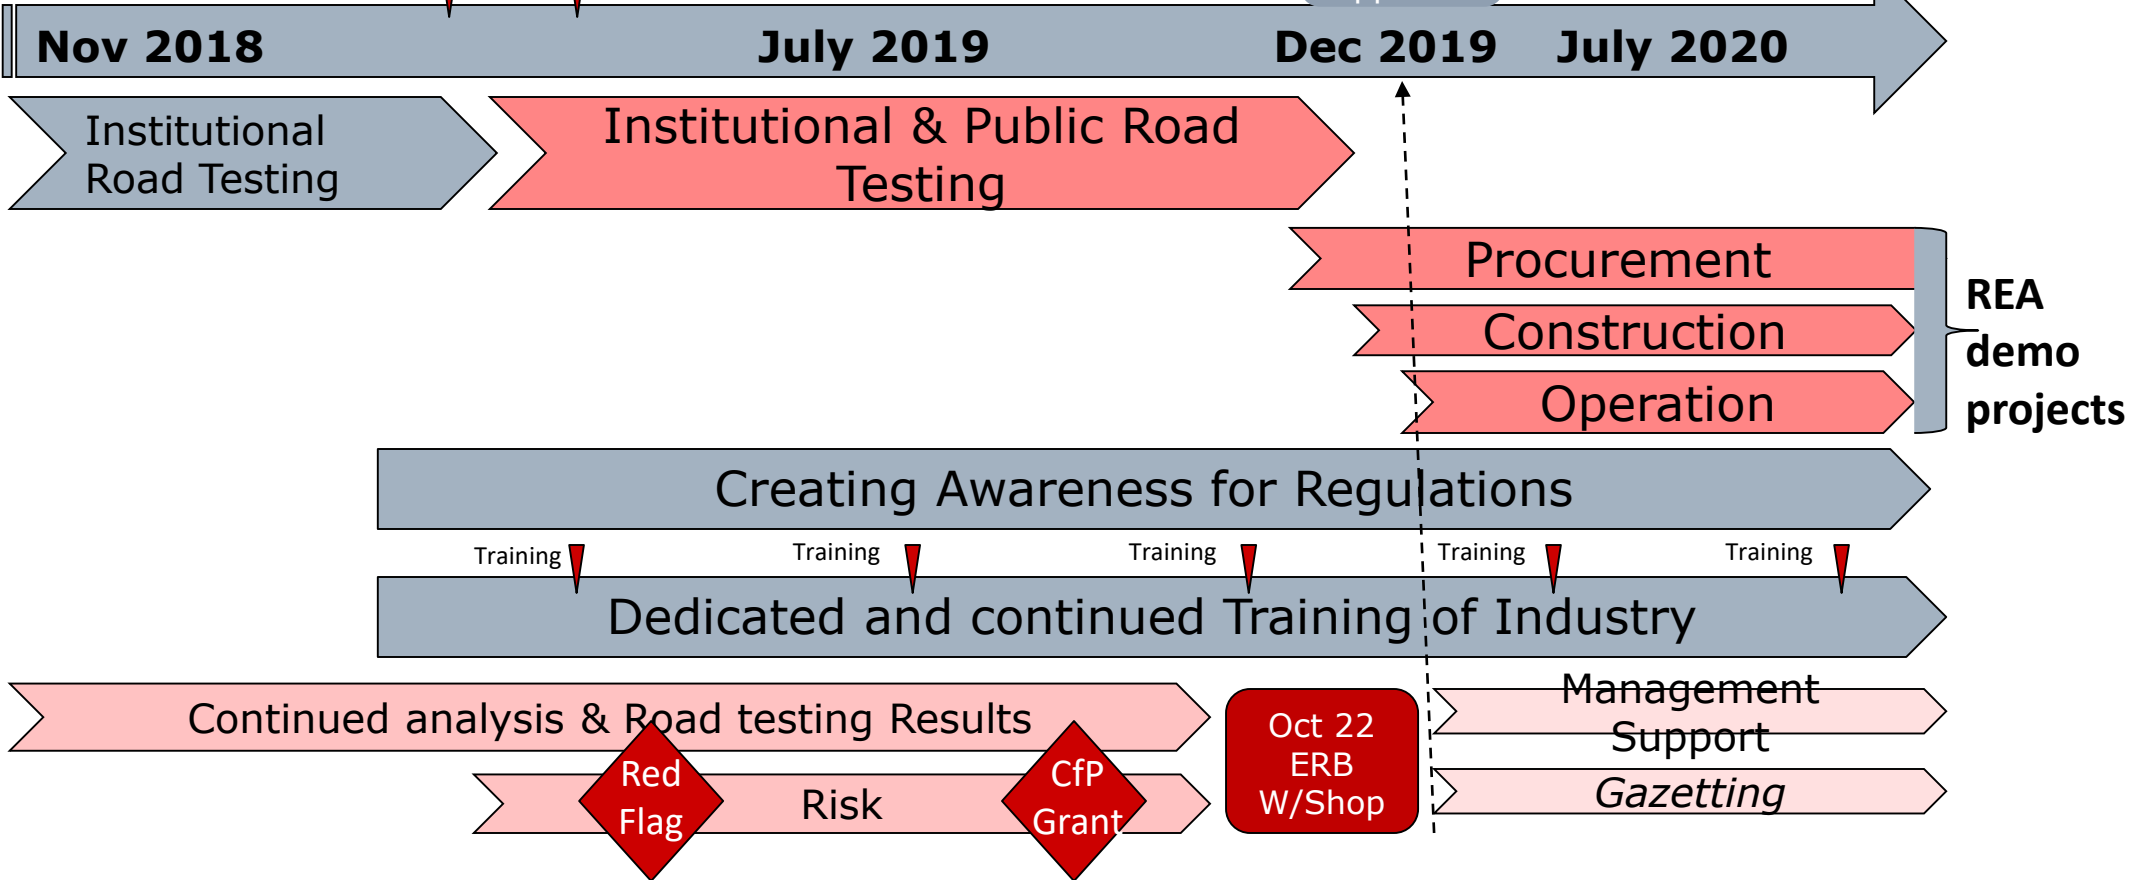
Nov 2018

July 2019

Dec 2019

July 2020

Institutional Road Testing

Institutional & Public Road Testing

Procurement

Construction

Operation

REA demo projects

Creating Awareness for Regulations

Training

Training

Training

Training

Training

Dedicated and continued Training of Industry

Continued analysis & Road testing Results

Red Flag

Risk

CfP Grant

Oct 22 ERB W/Shop

Management Support

Gazetting